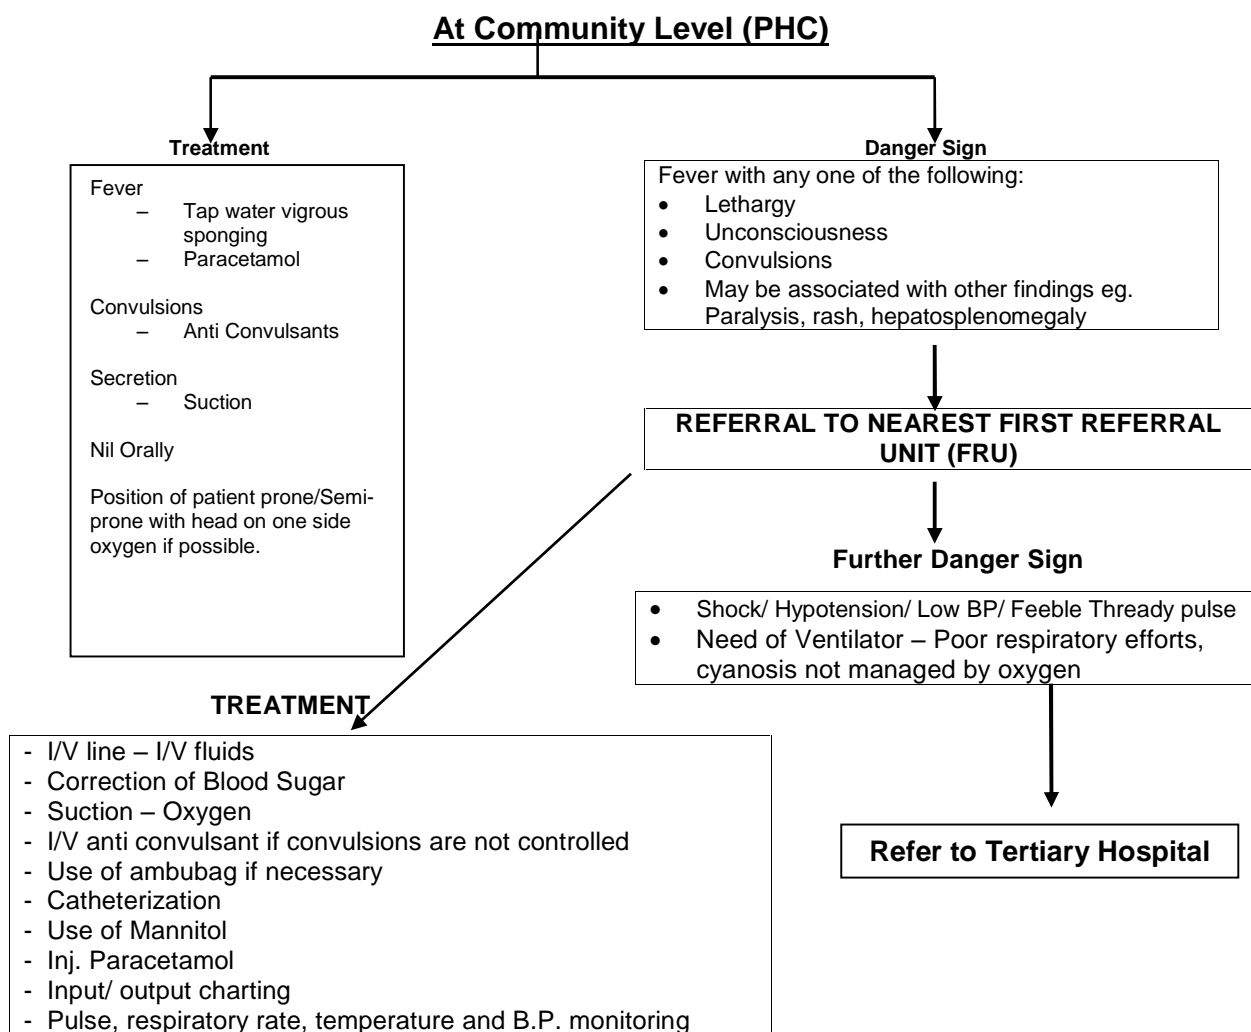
At Community Level (PHC)

Treatment

Fever
– Tap water vigrous sponging
– Paracetamol

Convulsions
– Anti Convulsants

Secretion
– Suction

Nil Orally

Position of patient prone/Semi-prone with head on one side oxygen if possible.

Danger Sign

Fever with any one of the following:
- Lethargy
- Unconsciousness
- Convulsions
- May be associated with other findings eg. Paralysis, rash, hepatosplenomegaly

REFERRAL TO NEAREST FIRST REFERRAL UNIT (FRU)

Further Danger Sign

- Shock/ Hypotension/ Low BP/ Feeble Thready pulse
- Need of Ventilator – Poor respiratory efforts, cyanosis not managed by oxygen

Refer to Tertiary Hospital

TREATMENT

- I/V line – I/V fluids
- Correction of Blood Sugar
- Suction – Oxygen
- I/V anti convulsant if convulsions are not controlled
- Use of ambubag if necessary
- Catheterization
- Use of Mannitol
- Inj. Paracetamol
- Input/ output charting
- Pulse, respiratory rate, temperature and B.P. monitoring